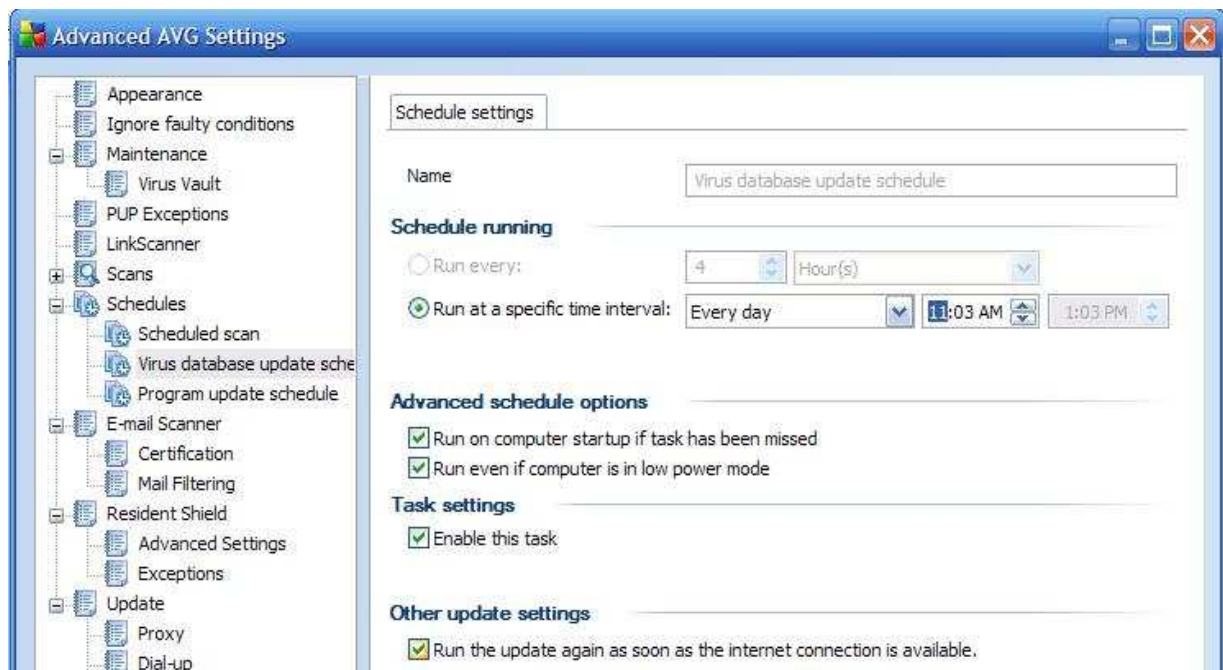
Advanced AVG Settings

Appearance
Ignore faulty conditions
Maintenance
Virus Vault
PUP Exceptions
LinkScanner
Scans
Schedules
Scheduled scan
Virus database update sche
Program update schedule
E-mail Scanner
Certification
Mail Filtering
Resident Shield
Advanced Settings
Exceptions
Update
Proxy
Dial-up

Schedule settings

Name
Virus database update schedule

Schedule running
Run every:
4
Hour(s)
Run at a specific time interval:
Every day
11:03 AM
1:03 PM

Advanced schedule options
Run on computer startup if task has been missed
Run even if computer is in low power mode

Task settings
Enable this task

Other update settings
Run the update again as soon as the internet connection is available.